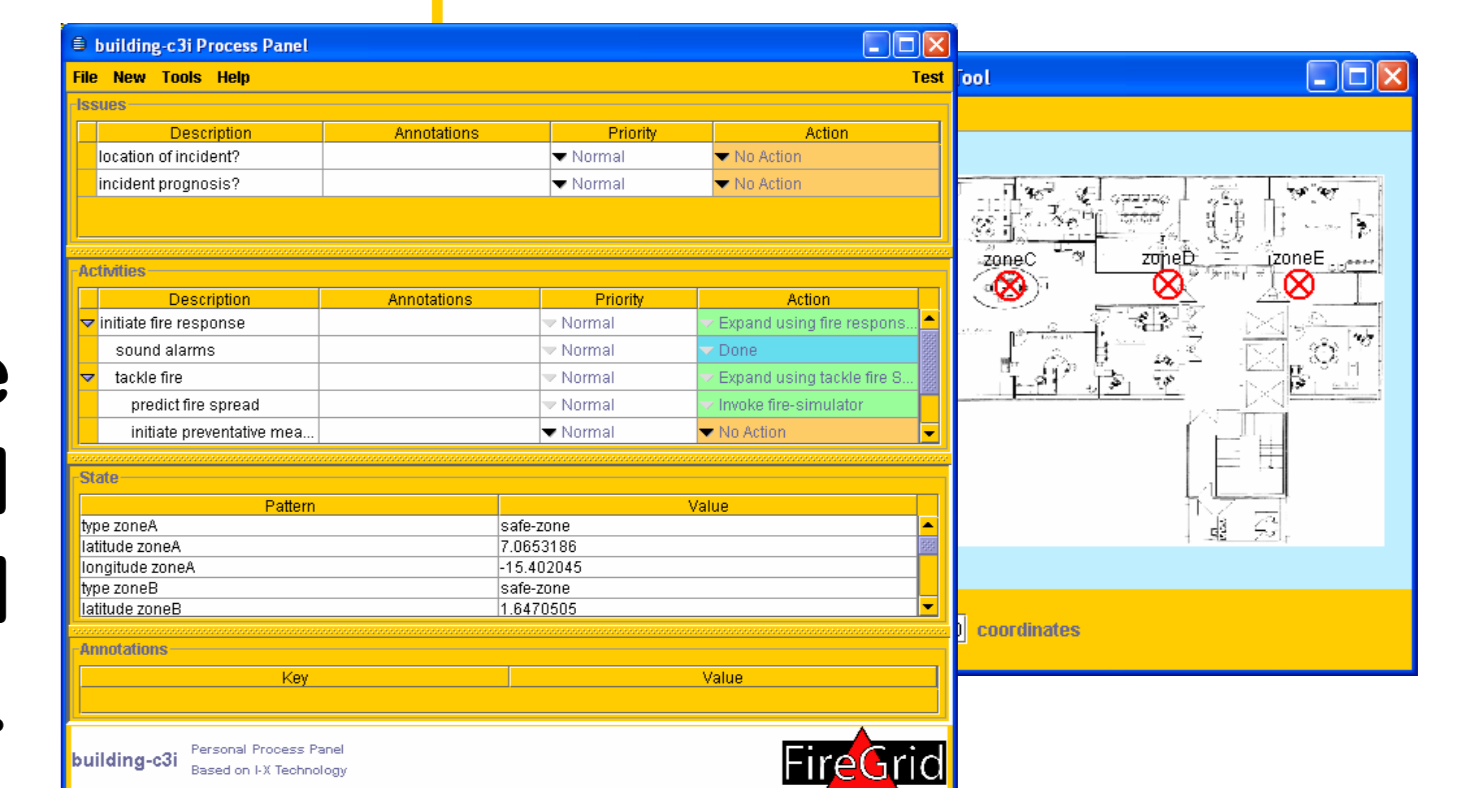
building-c3i Process Panel

File New Tools Help Test

Issues

| | Description | Annotations | Priority | Action |
|---|---|---|---|---|
| | location of incident? | | Normal | No Action |
| | incident prognosis? | | Normal | No Action |

Activities

| | Description | Annotations | Priority | Action |
|---|---|---|---|---|
| | initiate fire response | | Normal | Expand using fire respons... |
| | sound alarms | | Normal | Done |
| | tackle fire | | Normal | Expand using tackle fire S... |
| | predict fire spread | | Normal | Invoke fire-simulator |
| | initiate preventative mea... | | Normal | No Action |

State

| Pattern | Value |
|---|---|
| type zoneA | safe-zone |
| latitude zoneA | 7.0653186 |
| longitude zoneA | -15.402045 |
| type zoneB | safe-zone |
| latitude zoneB | 1.6470505 |

Annotations

| Key | Value |
|---|---|
| | |

building-c3i Personal Process Panel Based on I-X Technology

FireGrid

Tool

zoneC zoneD zoneE

coordinates